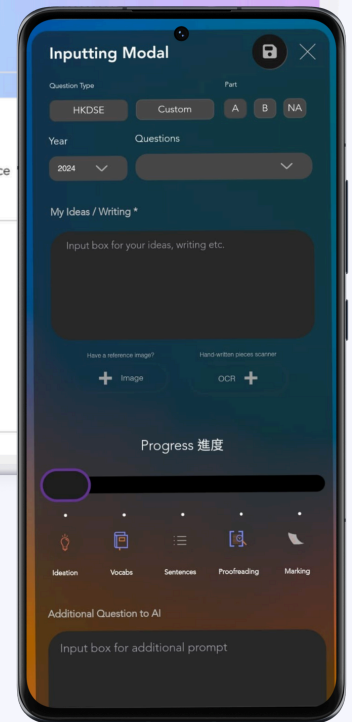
ce

Inputting Modal

Question Type

HKDSE

Custom

Part

A

B

NA

Year

2024

Questions

My Ideas / Writing *

Input box for your ideas, writing etc.

Have a reference image?

Image

Hand-written pieces scanner

OCR

Progress 進度

Ideation

Vocabs

Sentences

Proofreading

Marking

Additional Question to AI

Input box for additional prompt